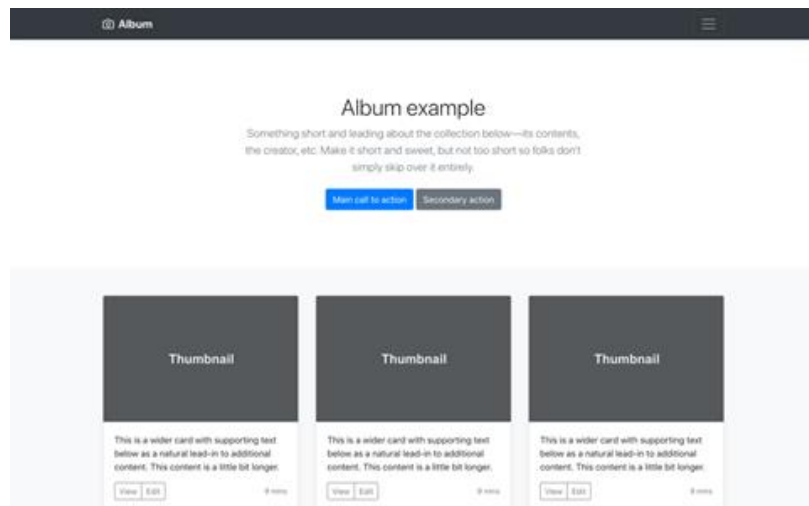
Album

Album example

Something short and leading about the collection below—its contents, the creator, etc. Make it short and sweet, but not too short so folks don't simply skip over it entirely.

Main call to action Secondary action

Thumbnail

This is a wider card with supporting text below as a natural lead-in to additional content. This content is a little bit longer.

View Edit 9 mins

Thumbnail

This is a wider card with supporting text below as a natural lead-in to additional content. This content is a little bit longer.

View Edit 9 mins

Thumbnail

This is a wider card with supporting text below as a natural lead-in to additional content. This content is a little bit longer.

View Edit 9 mins